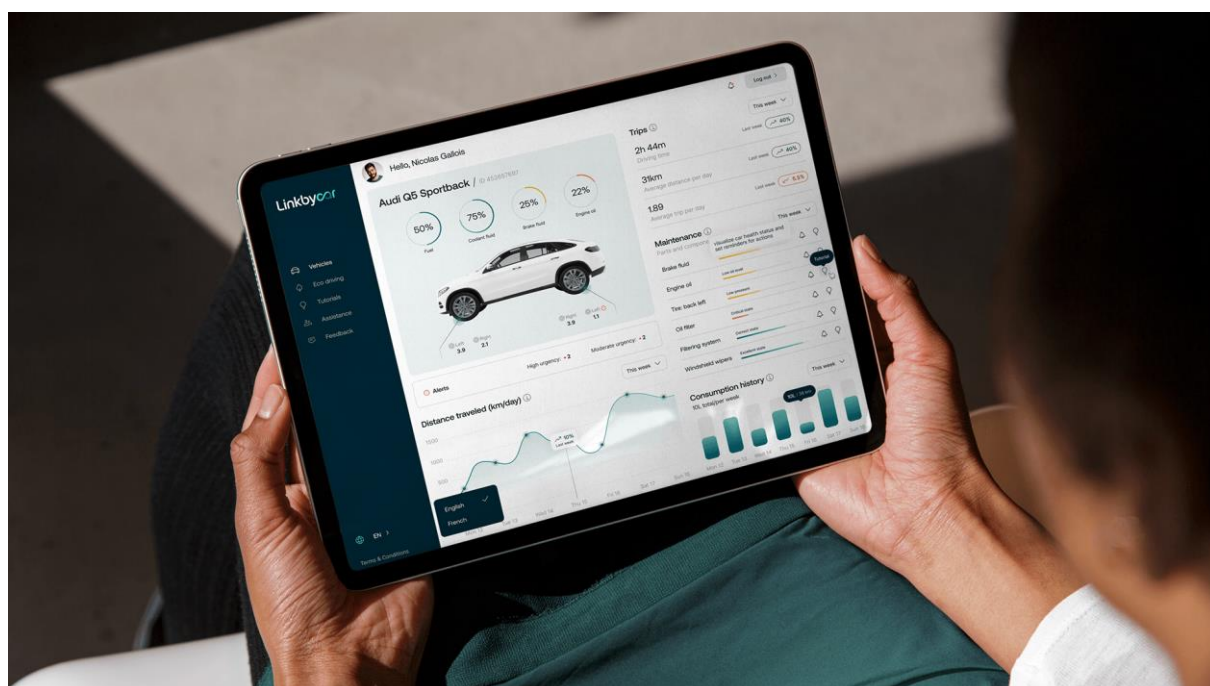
Linkbycar

Vehicles
Eco-driving
Tutorials
Assistance
Feedback

EN

Terms & Conditions

Hello, Nicolas Gallois

Audi Q5 Sportback | ID 452867687

50%
Fuel

75%
Coolant fluid

25%
Brake fluid

22%
Engine oil

Left 3.9
Right 2.1
Right 3.9
Left 1.1

High urgency: + 2
Moderate urgency: + 2

Alerts

This week

Distance traveled (km/day)

1500
1000
500

10%
Last week

Thu 15
Fri 16
Sat 17
Sun 18

English
French

Log out

This week

Trips

2h 44m
Driving time
Last week 40%

31km
Average distance per day
Last week 40%

1.89
Average trip per day
Last week 8.5%

This week

Maintenance
Parts and components

Visualize car health status and set reminders for actions

Tutorial

Brake fluid
Engine oil
Low oil level
Tire: back left
Low pressure
Oil filter
Critical state
Filtering system
Correct state
Windshield wipers
Excellent state

This week

Consumption history
10L total per week

10L

Mon 12
Tue 13
Wed 14
Thu 15
Fri 16
Sat 17
Sun 18